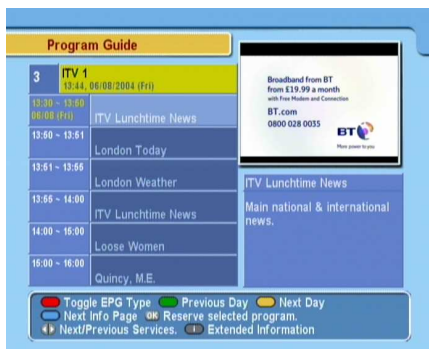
Program Guide

3 ITV 1
13:44, 06/08/2004 (Fri)

13:30 ~ 13:50
06/08 (Fri) ITV Lunchtime News

13:50 ~ 13:51
London Today

13:51 ~ 13:55
London Weather

13:55 ~ 14:00
ITV Lunchtime News

14:00 ~ 15:00
Loose Women

15:00 ~ 16:00
Quincy, M.E.

Broadband from BT
from £19.99 a month
with Free Modem and Connection
BT.com
0800 028 0035
BT
More power to you

ITV Lunchtime News

Main national & international news.

Toggle EPG Type Previous Day Next Day
Next Info Page OK Reserve selected program.
Next/Previous Services. Extended Information